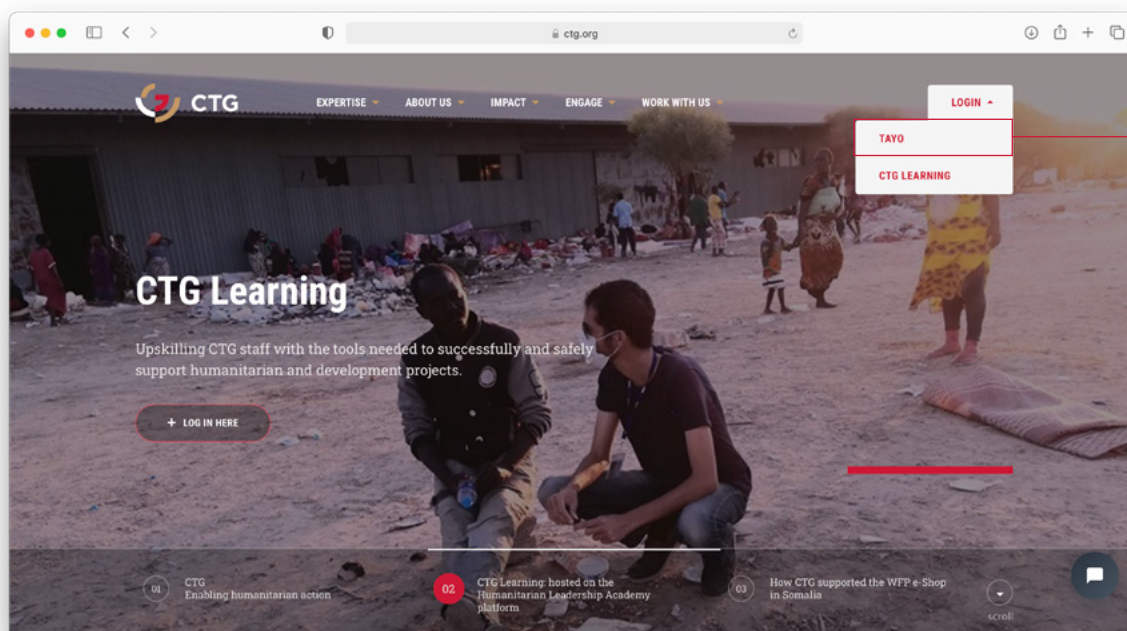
ctg.org

CTG

EXPERTISE ABOUT US IMPACT ENGAGE WORK WITH US

LOGIN

TAYO

CTG LEARNING

CTG Learning

Upskilling CTG staff with the tools needed to successfully and safely support humanitarian and development projects.

+ LOG IN HERE

01 CTG Enabling humanitarian action

02 CTG Learning: hosted on the Humanitarian Leadership Academy platform

03 How CTG supported the WFP e-Shop in Somalia

scroll